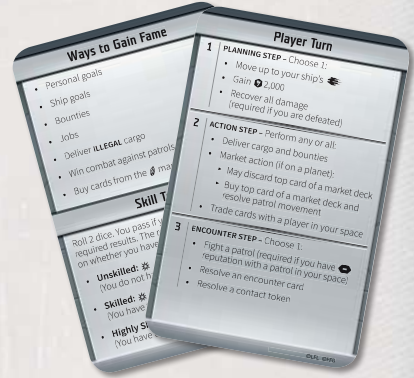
Ways to Gain Fame

• Personal goals
• Ship goals
• Bounties
• Jobs
• Deliver ILLEGAL cargo
• Win combat against patrols
• Buy cards from the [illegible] ma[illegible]

Skill T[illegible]

Roll 2 dice. You pass if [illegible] required results. The r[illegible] on whether you have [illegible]

• Unskilled: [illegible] (You do not h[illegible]
• Skilled: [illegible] (You have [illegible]
• Highly Sk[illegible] (You have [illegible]

Player Turn

1 PLANNING STEP – Choose 1:
• Move up to your ship's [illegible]
• Gain 2,000
• Recover all damage (required if you are defeated)

2 ACTION STEP – Perform any or all:
• Deliver cargo and bounties
• Market action (if on a planet):
• May discard top card of a market deck
• Buy top card of a market deck and resolve patrol movement
• Trade cards with a player in your space

3 ENCOUNTER STEP – Choose 1:
• Fight a patrol (required if you have reputation with a patrol in your space)
• Resolve an encounter card
• Resolve a contact token

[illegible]